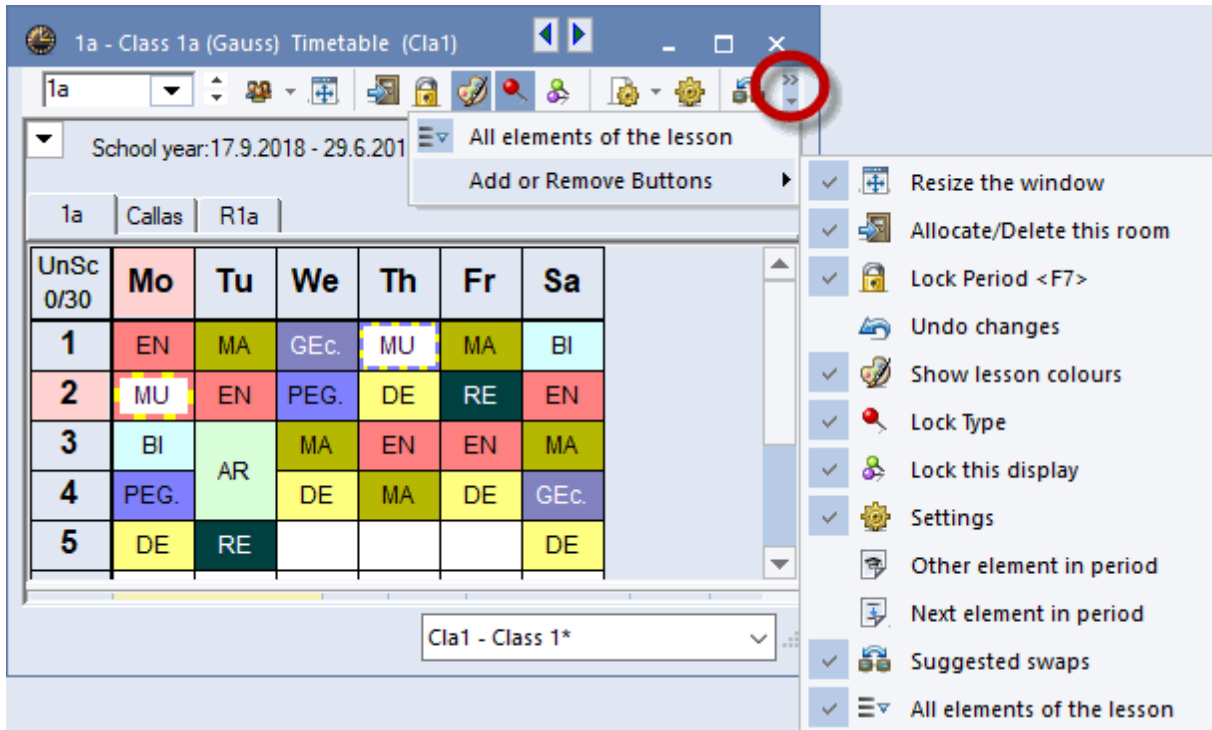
1a - Class 1a (Gauss) Timetable (Cla1)

1a

School year:17.9.2018 - 29.6.201

All elements of the lesson

Add or Remove Buttons

1a | Callas | R1a

| UnSc 0/30 | Mo | Tu | We | Th | Fr | Sa |
|---|---|---|---|---|---|---|
| 1 | EN | MA | GEc. | MU | MA | BI |
| 2 | MU | EN | PEG. | DE | RE | EN |
| 3 | BI | AR | MA | EN | EN | MA |
| 4 | PEG. | | DE | MA | DE | GEc. |
| 5 | DE | RE | | | | DE |

Cla1 - Class 1*

Resize the window
Allocate/Delete this room
Lock Period <F7>
Undo changes
Show lesson colours
Lock Type
Lock this display
Settings
Other element in period
Next element in period
Suggested swaps
All elements of the lesson